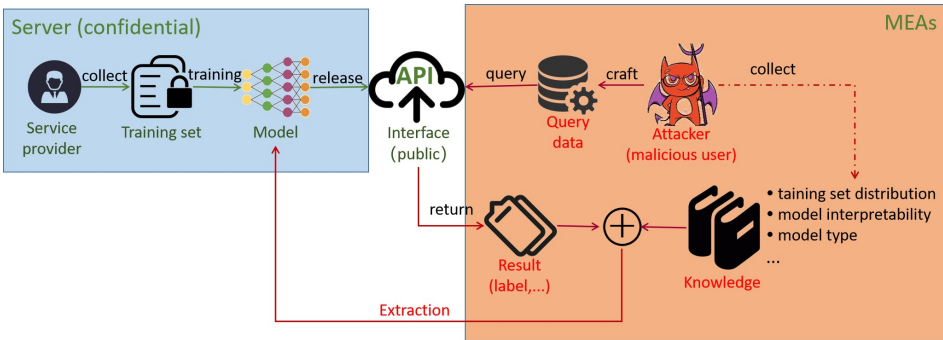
Server (confidential)

MEAs

collect

training

release

API

query

craft

collect

Service provider

Training set

Model

Interface (public)

Query data

Attacker (malicious user)

return

Result (label,...)

Knowledge

• taining set distribution
• model interpretability
• model type
...

Extraction